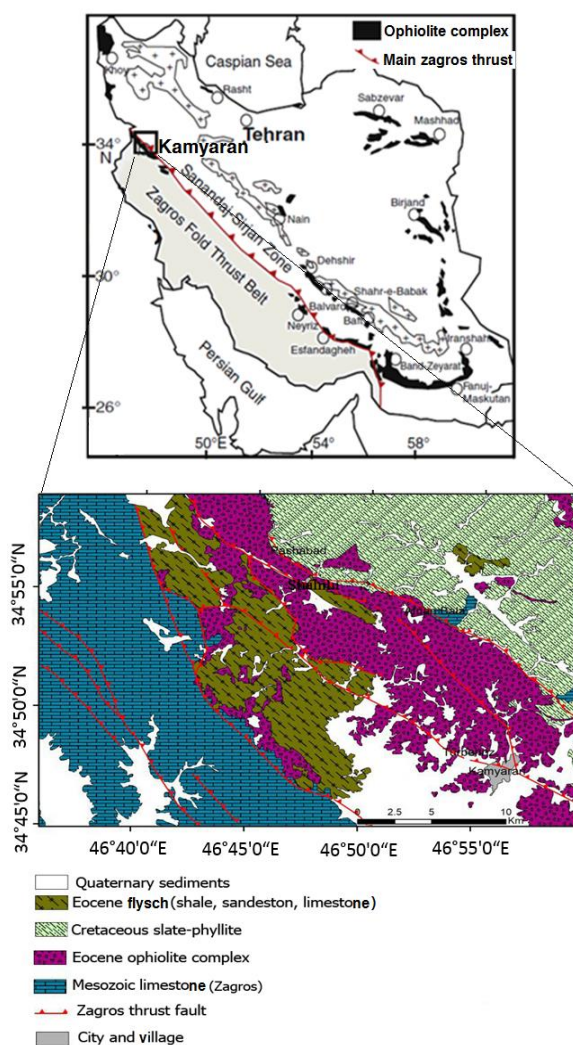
Ophiolite complex
Main zagros thrust

Caspian Sea
Khoy
Rasht
Sabzevar
Mashhad
34° N
Kamyaran
Tehran
Sanandaj-Sirjan Zone
Zagros Fold Thrust Belt
Nain
Birjand
30°
Dehshir
Shahr-e-Babak
Balvard
Baft
Neyriz
Esfandagheh
Iranshahr
Persian Gulf
Band Zeyarat
26°
Fanuj-Maskutan
50°E
54°
58°

Rasbabad
Shahini
Mamshahr
Tatbeh
Kamyaran
34°55'0"N
34°50'0"N
34°45'0"N
0 2.5 5 10 Km
46°40'0"E
46°45'0"E
46°50'0"E
46°55'0"E

Quaternary sediments
Eocene flysch (shale, sandeston, limestone)
Cretaceous slate-phyllite
Eocene ophiolite complex
Mesozoic limestone (Zagros)
Zagros thrust fault
City and village